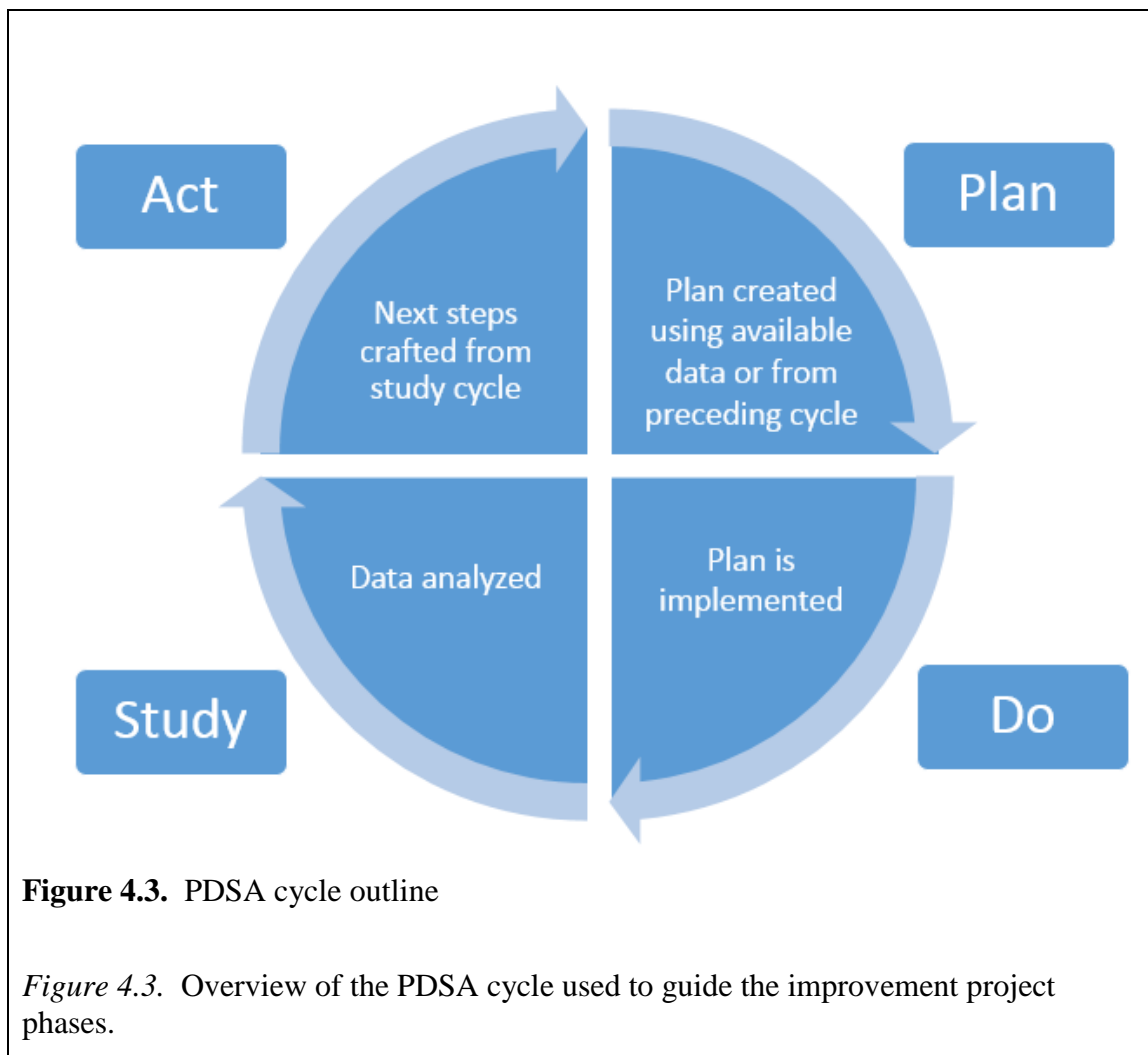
Act

Plan

Next steps crafted from study cycle

Plan created using available data or from preceding cycle

Data analyzed

Plan is implemented

Study

Do

**Figure 4.3.** PDSA cycle outline

*Figure 4.3.* Overview of the PDSA cycle used to guide the improvement project phases.